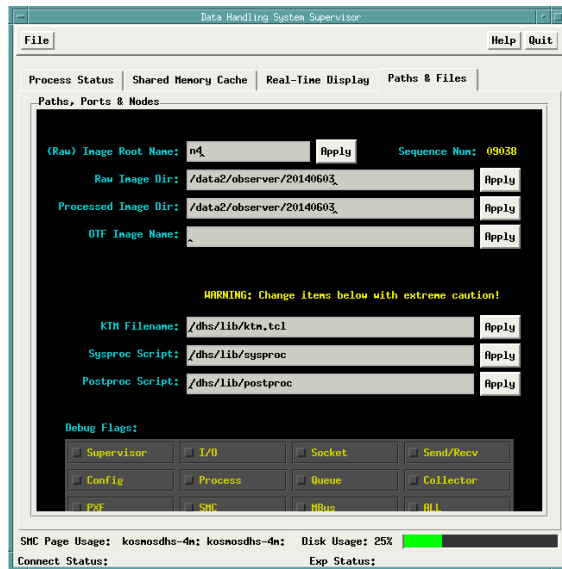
Data Handling System Supervisor

File

Help Quit

Process Status | Shared Memory Cache | Real-Time Display | Paths & Files

Paths, Ports & Nodes

(Raw) Image Root Name: n4 Apply Sequence Num: 09038

Raw Image Dir: /data2/observer/20140603 Apply

Processed Image Dir: /data2/observer/20140603 Apply

OTF Image Name: Apply

WARNING: Change items below with extreme caution!

KTM Filename: /dhs/lib/ktm.tcl Apply

Sysproc Script: /dhs/lib/sysproc Apply

Postproc Script: /dhs/lib/postproc Apply

Debug Flags:

| Supervisor | I/O | Socket | Send/Recv |
|---|---|---|---|
| Config | Process | Queue | Collector |
| PXF | SMC | MBus | ALL |

SMC Page Usage: kosmosdhs-4m: kosmosdhs-4m: Disk Usage: 25%

Connect Status: Exp Status: